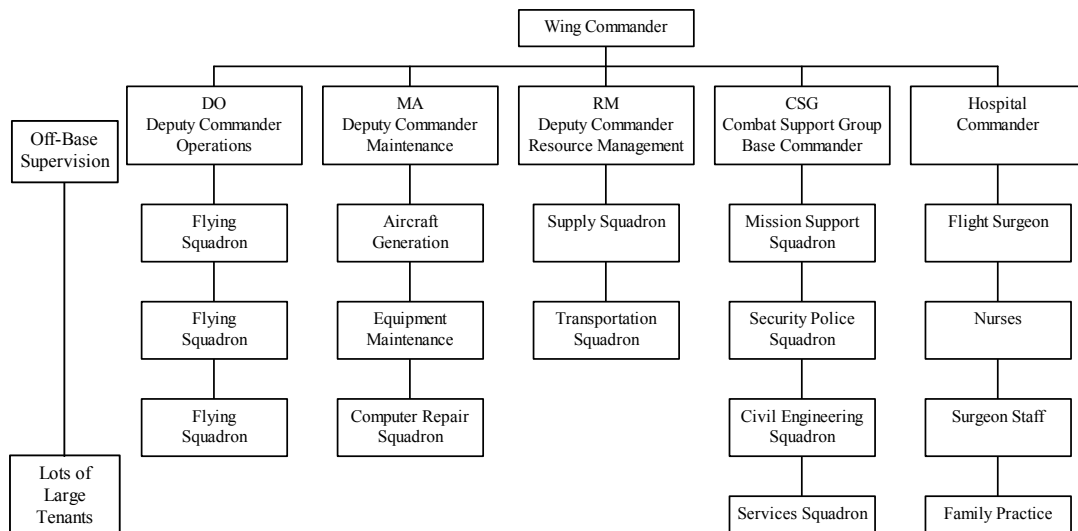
Wing Commander

Off-Base Supervision

Lots of Large Tenants

DO
Deputy Commander Operations

Flying Squadron

Flying Squadron

Flying Squadron

MA
Deputy Commander Maintenance

Aircraft Generation

Equipment Maintenance

Computer Repair Squadron

RM
Deputy Commander Resource Management

Supply Squadron

Transportation Squadron

CSG
Combat Support Group Base Commander

Mission Support Squadron

Security Police Squadron

Civil Engineering Squadron

Services Squadron

Hospital Commander

Flight Surgeon

Nurses

Surgeon Staff

Family Practice